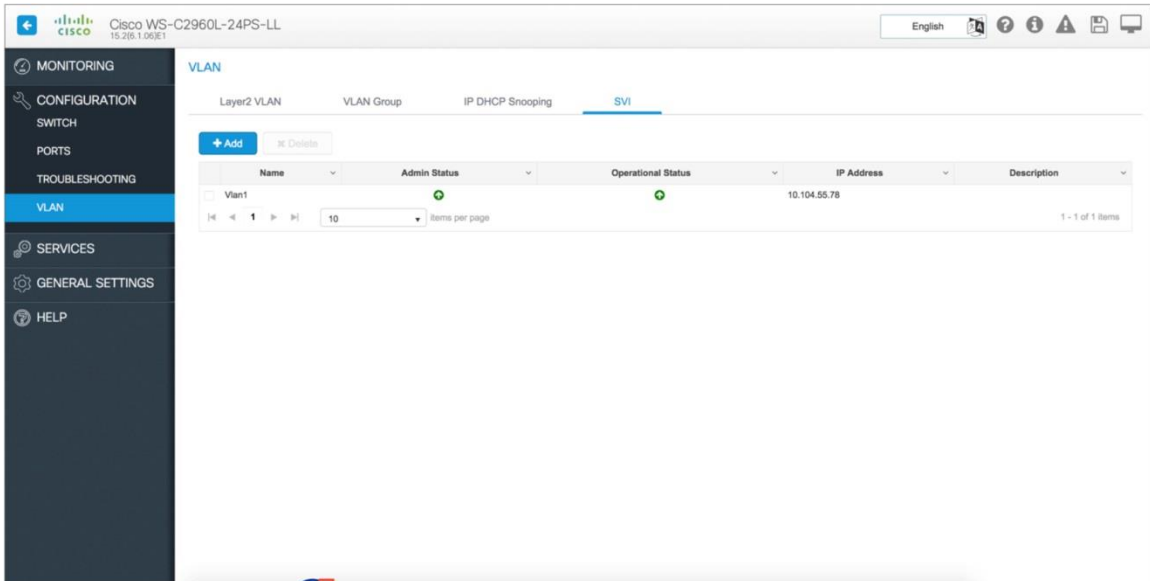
cisco Cisco WS-C2960L-24PS-LL
15.2(6.1.06)E1

English

MONITORING
CONFIGURATION
SWITCH
PORTS
TROUBLESHOOTING
VLAN
SERVICES
GENERAL SETTINGS
HELP

VLAN

Layer2 VLAN | VLAN Group | IP DHCP Snooping | SVI

+ Add | ✖ Delete

| Name | Admin Status | Operational Status | IP Address | Description |
|---|---|---|---|---|
| Vlan1 | | | 10.104.55.78 | |

1 | 10 | items per page | 1 - 1 of 1 items